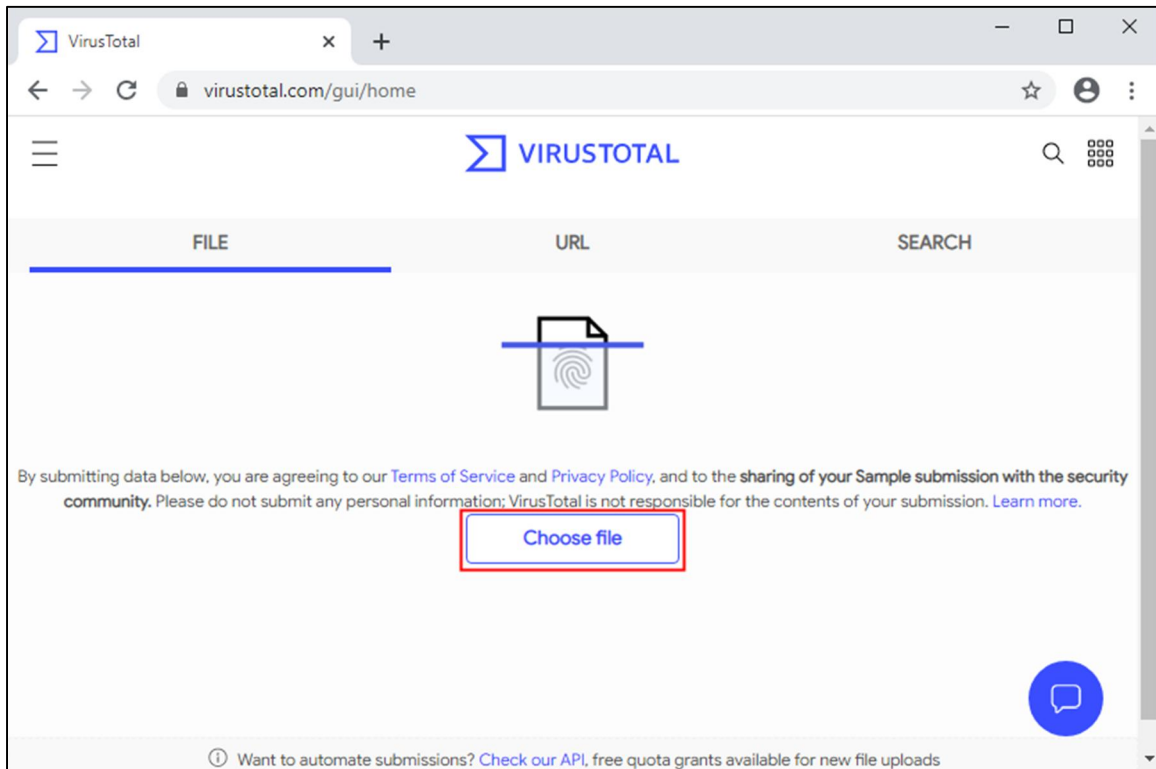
VirusTotal

virustotal.com/gui/home

VIRUSTOTAL

FILE

URL

SEARCH

By submitting data below, you are agreeing to our Terms of Service and Privacy Policy, and to the sharing of your Sample submission with the security community. Please do not submit any personal information; VirusTotal is not responsible for the contents of your submission. Learn more.

Choose file

ⓘ Want to automate submissions? Check our API, free quota grants available for new file uploads